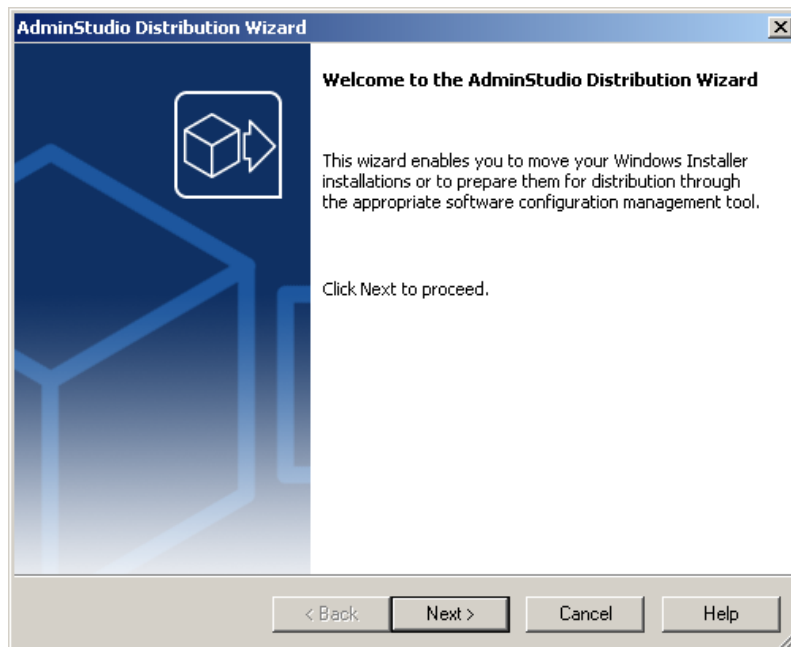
AdminStudio Distribution Wizard

Welcome to the AdminStudio Distribution Wizard

This wizard enables you to move your Windows Installer installations or to prepare them for distribution through the appropriate software configuration management tool.

Click Next to proceed.

< Back | Next > | Cancel | Help